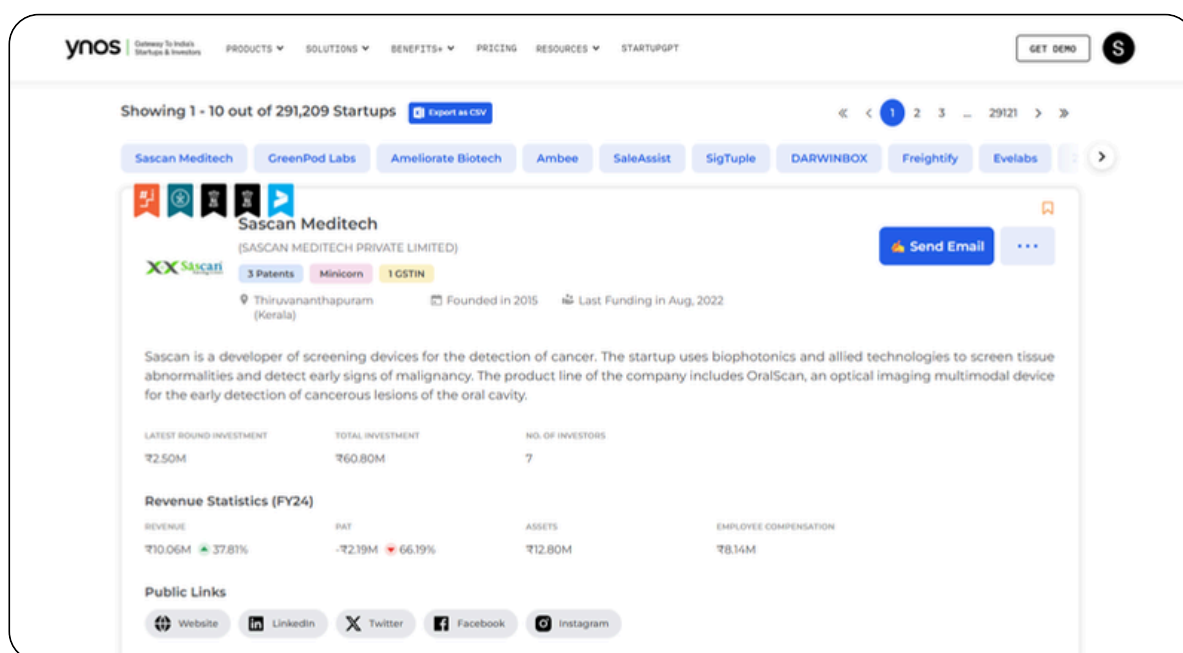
ynos Gateway To India's Startups & Investors PRODUCTS SOLUTIONS BENEFITS+ PRICING RESOURCES STARTUPGPT GET DEMO S

Showing 1 - 10 out of 291,209 Startups Export as CSV

« ‹ 1 2 3 ... 29121 › »

Sascan Meditech GreenPod Labs Ameliorate Biotech Ambee SaleAssist SigTuple DARWINBOX Freightify Evelabs

Sascan Meditech
(SASCAN MEDITECH PRIVATE LIMITED)
3 Patents Minicorn 1 GSTIN
Thiruvananthapuram (Kerala) Founded in 2015 Last Funding in Aug, 2022

Send Email ···

Sascan is a developer of screening devices for the detection of cancer. The startup uses biophotonics and allied technologies to screen tissue abnormalities and detect early signs of malignancy. The product line of the company includes OralScan, an optical imaging multimodal device for the early detection of cancerous lesions of the oral cavity.

LATEST ROUND INVESTMENT TOTAL INVESTMENT NO. OF INVESTORS
₹2.50M ₹60.80M 7

Revenue Statistics (FY24)

REVENUE PAT ASSETS EMPLOYEE COMPENSATION
₹10.06M 37.81% -₹2.19M 66.19% ₹12.80M ₹8.14M

Public Links

Website LinkedIn Twitter Facebook Instagram